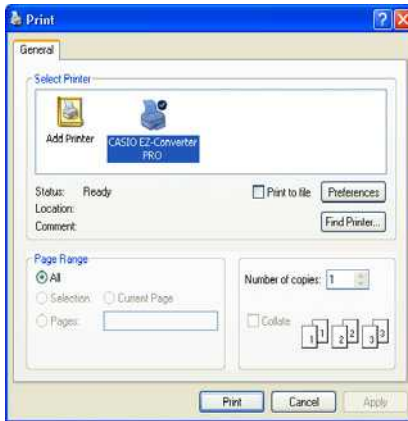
Print

General

Select Printer

Add Printer

CASIO EZ-Converter PRO

Status: Ready

Location:

Comment:

Print to file

Preferences

Find Printer...

Page Range

All

Selection

Current Page

Pages:

Number of copies: 1

Collate

1 1 2 2 3 3

Print

Cancel

Apply